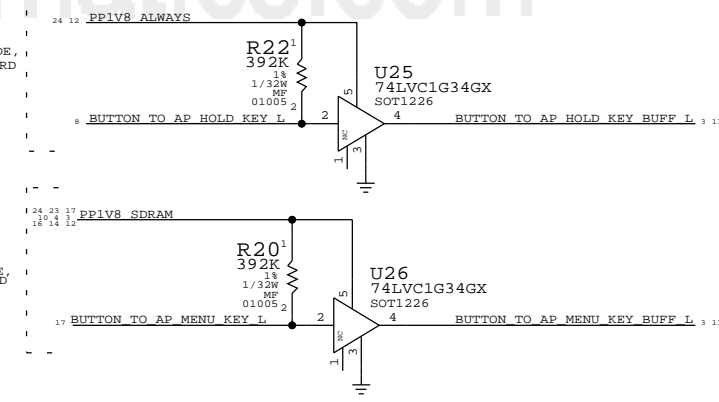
24 12 PP1V8_ALWAYS

DE,
RD

R22 1
392K
1%
1/32W
MF
01005 2

U25
74LVC1G34GX
SOT1226

5

8 BUTTON_TO_AP_HOLD_KEY_L 2 4 BUTTON_TO_AP_HOLD_KEY_BUFF_L 3 1

NC
1 3

24 23 17
10 4 3
16 14 12 PP1V8_SDRAM

E,
D

R20 1
392K
1%
1/32W
MF
01005 2

U26
74LVC1G34GX
SOT1226

5

17 BUTTON_TO_AP_MENU_KEY_L 2 4 BUTTON_TO_AP_MENU_KEY_BUFF_L 3 1

NC
1 3